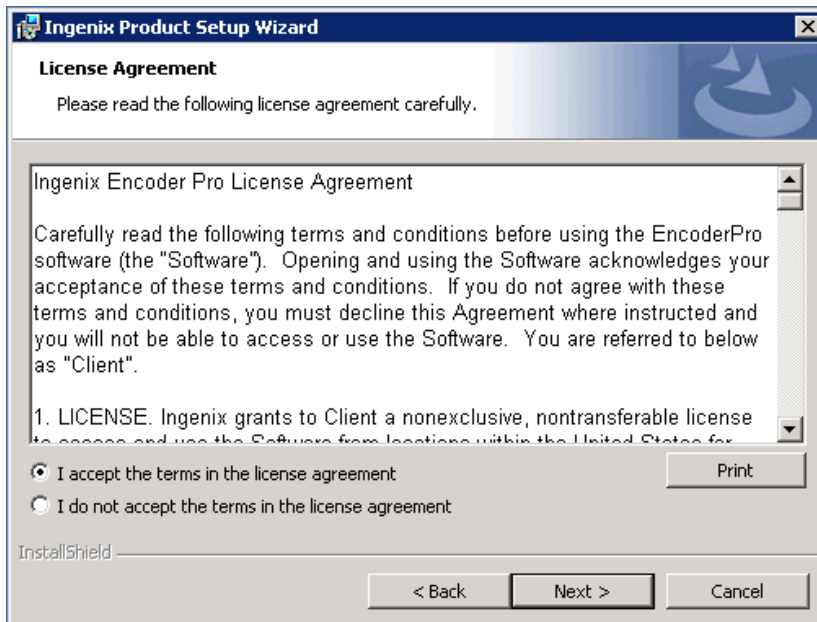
Ingenix Product Setup Wizard

License Agreement

Please read the following license agreement carefully.

Ingenix Encoder Pro License Agreement

Carefully read the following terms and conditions before using the EncoderPro software (the "Software"). Opening and using the Software acknowledges your acceptance of these terms and conditions. If you do not agree with these terms and conditions, you must decline this Agreement where instructed and you will not be able to access or use the Software. You are referred to below as "Client".

1. LICENSE. Ingenix grants to Client a nonexclusive, nontransferable license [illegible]

I accept the terms in the license agreement

I do not accept the terms in the license agreement

Print

InstallShield

< Back

Next >

Cancel